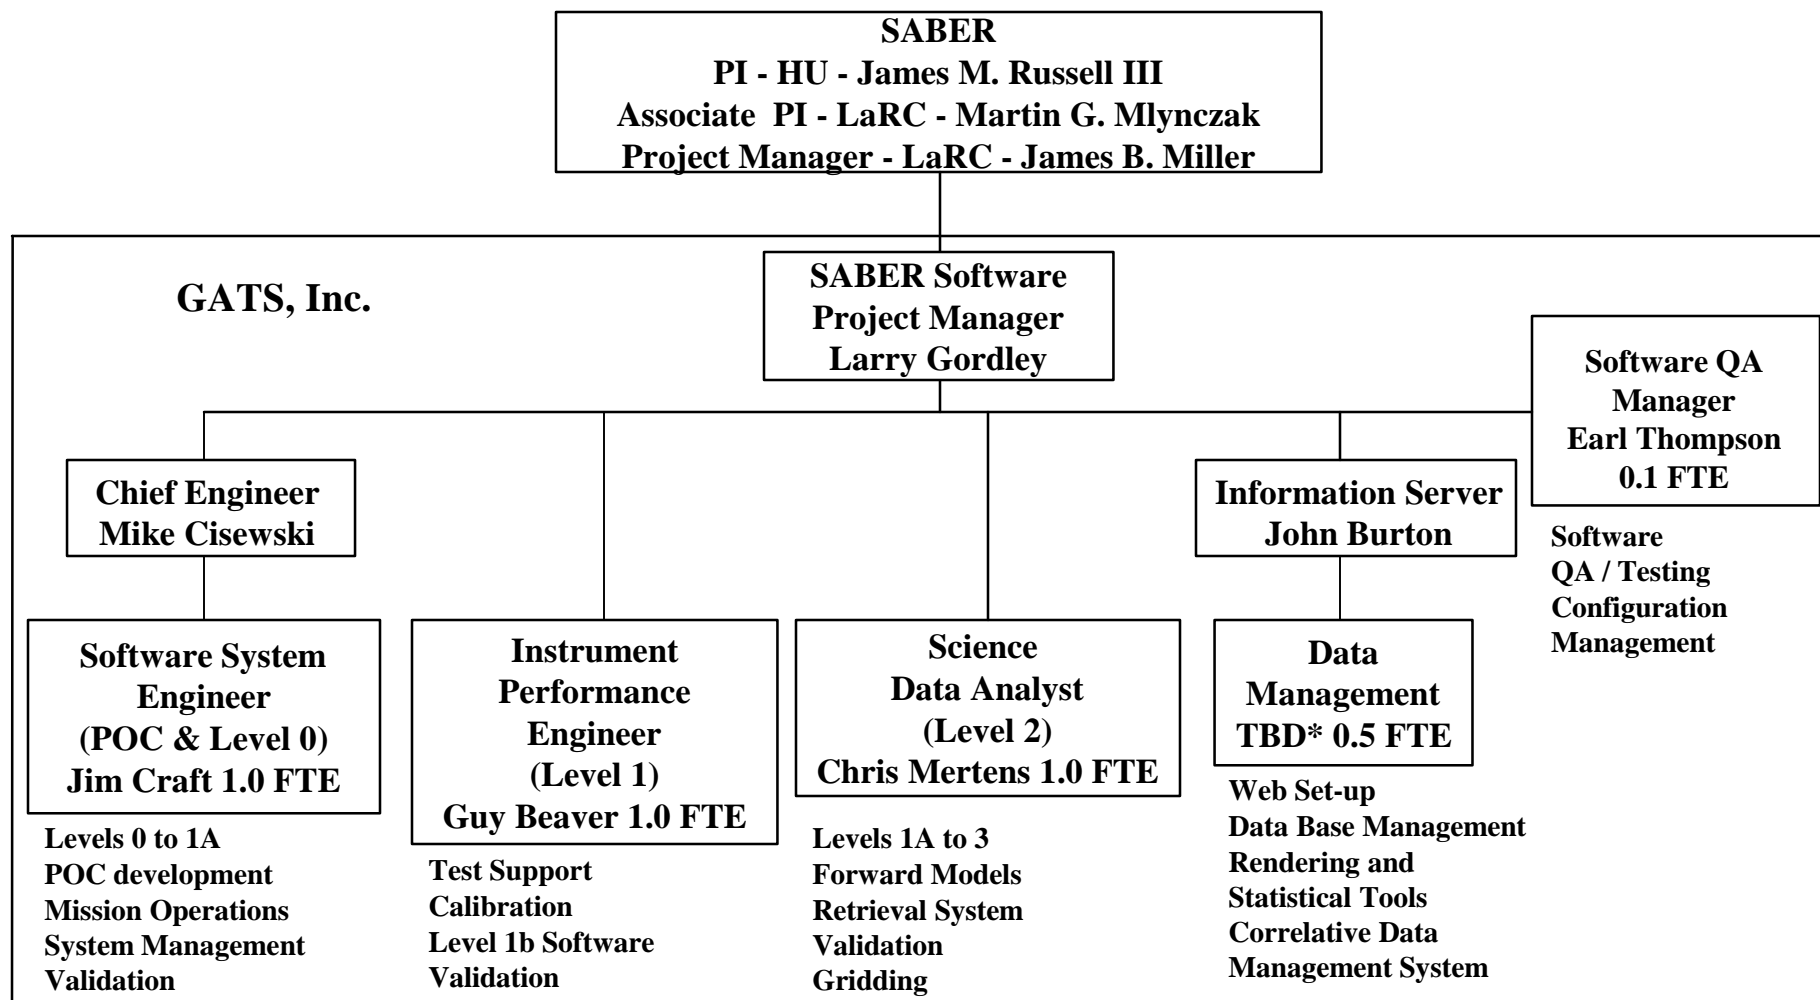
SABER
PI - HU - James M. Russell III
Associate PI - LaRC - Martin G. Mlynczak
Project Manager - LaRC - James B. Miller

GATS, Inc.

SABER Software
Project Manager
Larry Gordley

Software QA
Manager
Earl Thompson
0.1 FTE

Software
QA / Testing
Configuration
Management

Chief Engineer
Mike Cisewski

Information Server
John Burton

Software System
Engineer
(POC & Level 0)
Jim Craft 1.0 FTE

Levels 0 to 1A
POC development
Mission Operations
System Management
Validation

Instrument
Performance
Engineer
(Level 1)
Guy Beaver 1.0 FTE

Test Support
Calibration
Level 1b Software
Validation

Science
Data Analyst
(Level 2)
Chris Mertens 1.0 FTE

Levels 1A to 3
Forward Models
Retrieval System
Validation
Gridding

Data
Management
TBD* 0.5 FTE

Web Set-up
Data Base Management
Rendering and
Statistical Tools
Correlative Data
Management System